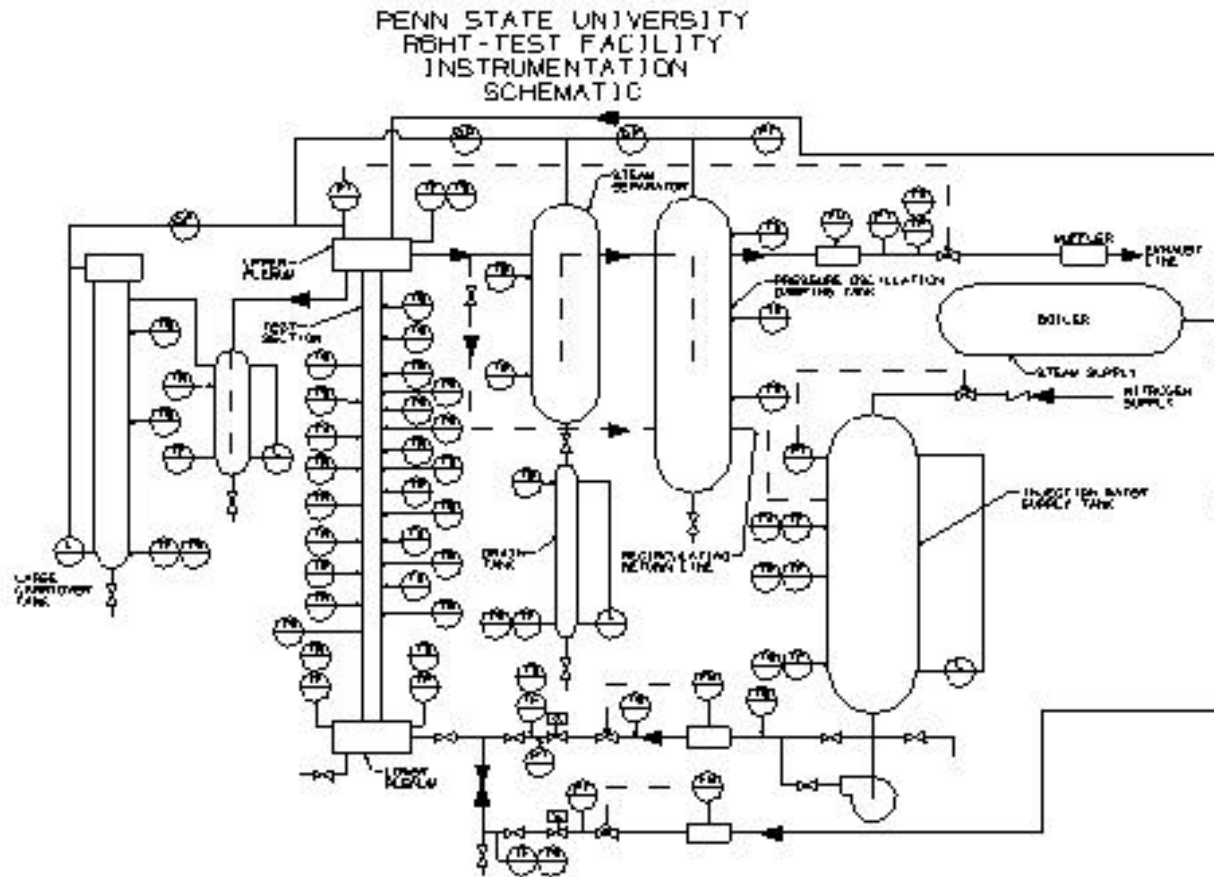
PENN STATE UNIVERSITY
RBHT-TEST FACILITY
INSTRUMENTATION
SCHEMATIC

STEAM SEPARATOR

UPPER PLENUM

TEST SECTION

MUFFLER

EXHAUST LINE

PRESSURE OSCILLATION DAMPING TANK

BOILER

STEAM SUPPLY

NITROGEN SUPPLY

INJECTION WATER SUPPLY TANK

DRAIN TANK

RECIRCULATING RETURN LINE

LARGE CARRYOVER TANK

LOWER PLENUM